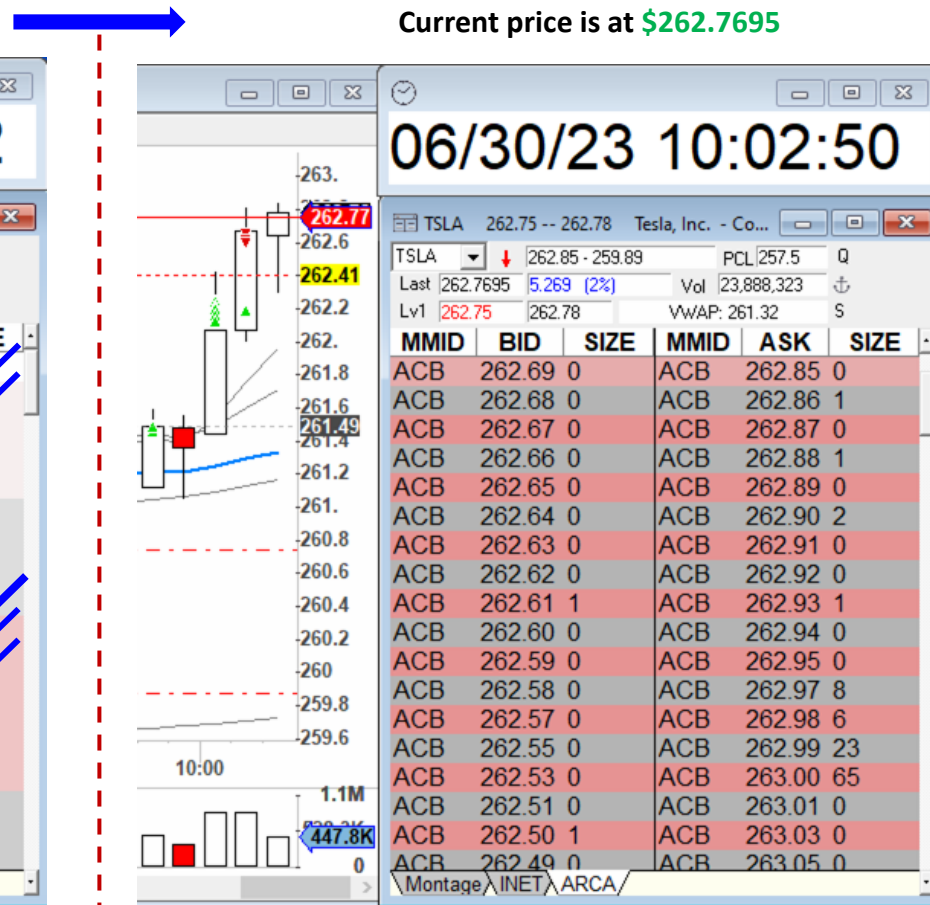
Current price is at $262.7695

06/30/23 10:02:50

263.
262.77
262.6
262.41
262.2
262.
261.8
261.6
261.49
261.2
261.
260.8
260.6
260.4
260.2
260
259.8
259.6
10:00
1.1M
447.8K
0

TSLA 262.75 -- 262.78 Tesla, Inc. - Co...

TSLA 262.85 - 259.89 PCL 257.5 Q
Last 262.7695 5.269 (2%) Vol 23,888,323
Lv1 262.75 262.78 VWAP: 261.32 S

| MMID | BID | SIZE | MMID | ASK | SIZE |
|---|---|---|---|---|---|
| ACB | 262.69 | 0 | ACB | 262.85 | 0 |
| ACB | 262.68 | 0 | ACB | 262.86 | 1 |
| ACB | 262.67 | 0 | ACB | 262.87 | 0 |
| ACB | 262.66 | 0 | ACB | 262.88 | 1 |
| ACB | 262.65 | 0 | ACB | 262.89 | 0 |
| ACB | 262.64 | 0 | ACB | 262.90 | 2 |
| ACB | 262.63 | 0 | ACB | 262.91 | 0 |
| ACB | 262.62 | 0 | ACB | 262.92 | 0 |
| ACB | 262.61 | 1 | ACB | 262.93 | 1 |
| ACB | 262.60 | 0 | ACB | 262.94 | 0 |
| ACB | 262.59 | 0 | ACB | 262.95 | 0 |
| ACB | 262.58 | 0 | ACB | 262.97 | 8 |
| ACB | 262.57 | 0 | ACB | 262.98 | 6 |
| ACB | 262.55 | 0 | ACB | 262.99 | 23 |
| ACB | 262.53 | 0 | ACB | 263.00 | 65 |
| ACB | 262.51 | 0 | ACB | 263.01 | 0 |
| ACB | 262.50 | 1 | ACB | 263.03 | 0 |
| ACB | 262.49 | 0 | ACB | 263.05 | 0 |

Montage INET ARCA